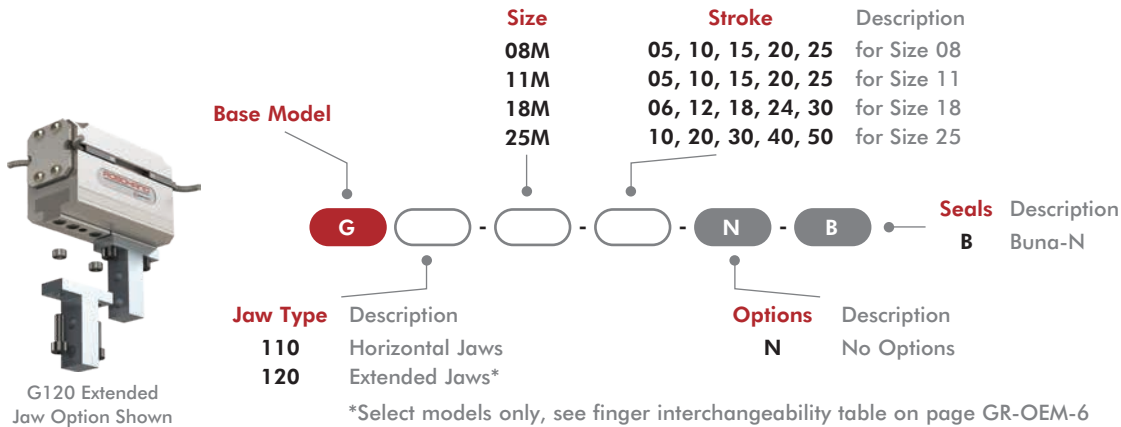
| Size | Stroke | Description |
|---|---|---|
| 08M | 05, 10, 15, 20, 25 | for Size 08 |
| 11M | 05, 10, 15, 20, 25 | for Size 11 |
| 18M | 06, 12, 18, 24, 30 | for Size 18 |
| 25M | 10, 20, 30, 40, 50 | for Size 25 |

Base Model

G [ ] - [ ] - [ ] - N - B

Seals Description
B Buna-N

Jaw Type Description
110 Horizontal Jaws
120 Extended Jaws*

Options Description
N No Options

G120 Extended Jaw Option Shown

*Select models only, see finger interchangeability table on page GR-OEM-6